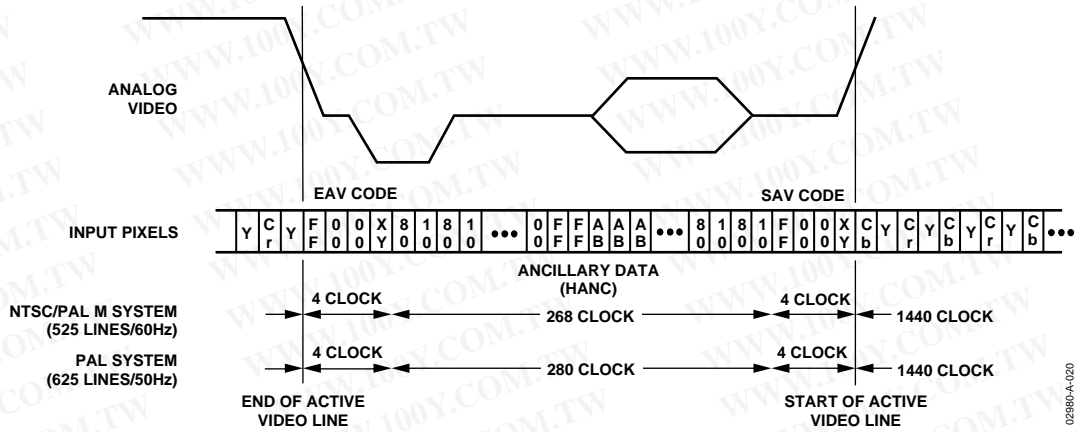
ANALOG VIDEO

EAV CODE

SAV CODE

INPUT PIXELS

| Y | C r | Y | F F | 0 0 | 0 0 | X Y | 8 0 | 1 0 | 8 0 | 1 0 | ••• | 0 F | F F | F F | A B | A B | A B | ••• | 8 0 | 1 0 | 8 0 | 1 0 | F F | 0 0 | 0 0 | X Y | C b | Y | C r | Y | C b | Y | C r | Y | C b | ••• |
|---|---|---|---|---|---|---|---|---|---|---|---|---|---|---|---|---|---|---|---|---|---|---|---|---|---|---|---|---|---|---|---|---|---|---|---|---|

ANCILLARY DATA (HANC)

NTSC/PAL M SYSTEM (525 LINES/60Hz)

4 CLOCK

268 CLOCK

4 CLOCK

1440 CLOCK

PAL SYSTEM (625 LINES/50Hz)

4 CLOCK

280 CLOCK

4 CLOCK

1440 CLOCK

END OF ACTIVE VIDEO LINE

START OF ACTIVE VIDEO LINE

02980-A-020

WWW.100Y.COM.TW